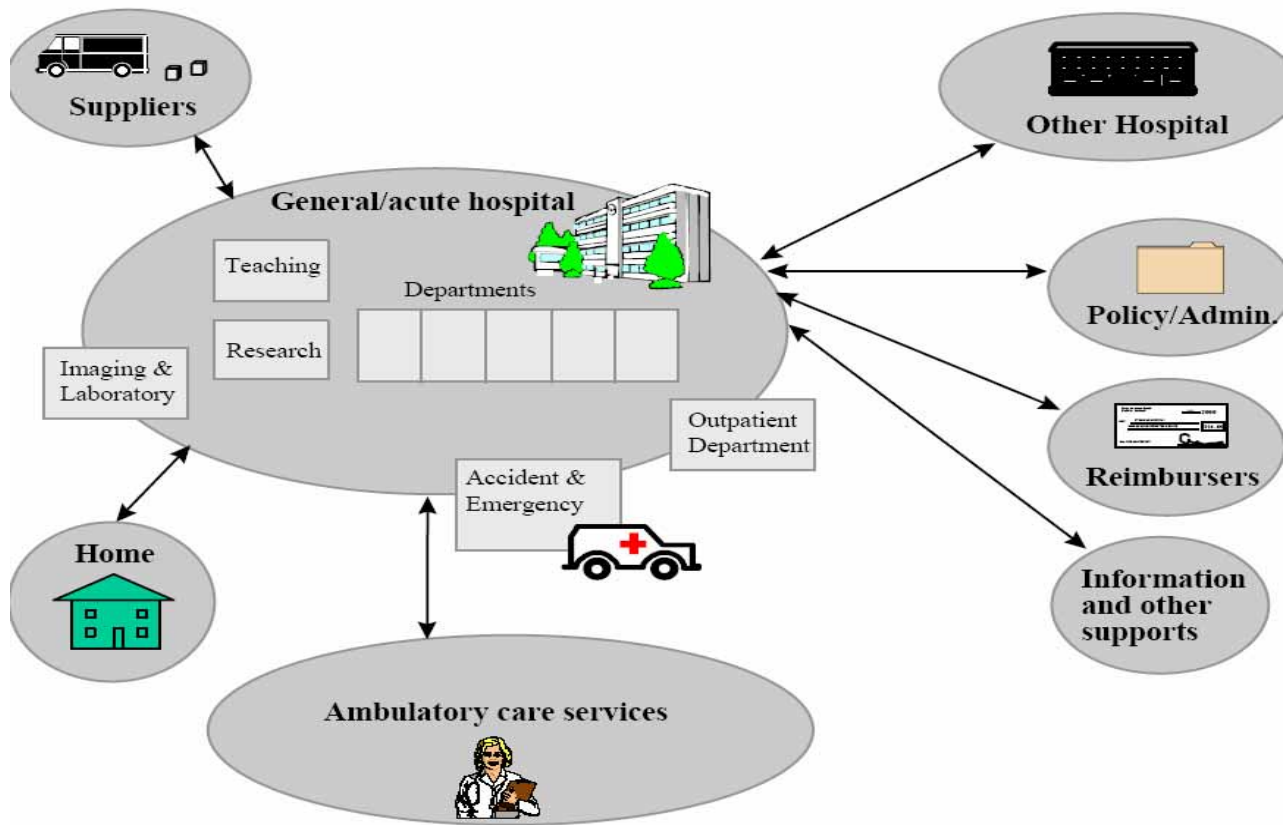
Suppliers

Other Hospital

General/acute hospital

Teaching

Departments

Policy/Admin.

Research

Imaging & Laboratory

Reimbursers

Outpatient Department

Accident & Emergency

Home

Information and other supports

Ambulatory care services